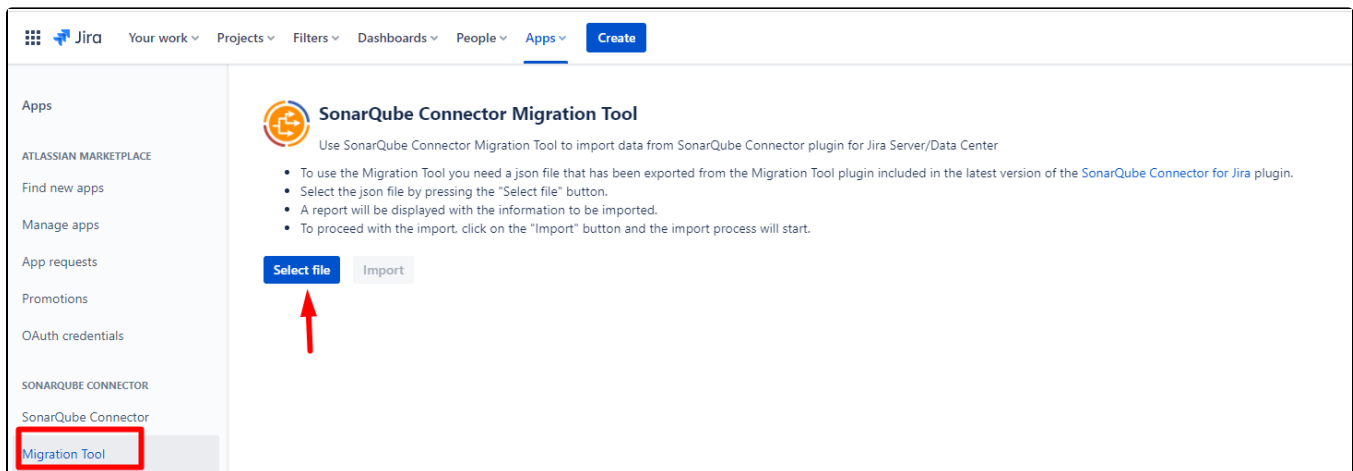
Jira Your work Projects Filters Dashboards People Apps Create

Apps

ATLASSIAN MARKETPLACE

Find new apps

Manage apps

App requests

Promotions

OAuth credentials

SONARQUBE CONNECTOR

SonarQube Connector

Migration Tool

SonarQube Connector Migration Tool

Use SonarQube Connector Migration Tool to import data from SonarQube Connector plugin for Jira Server/Data Center

- To use the Migration Tool you need a json file that has been exported from the Migration Tool plugin included in the latest version of the SonarQube Connector for Jira plugin.
- Select the json file by pressing the "Select file" button.
- A report will be displayed with the information to be imported.
- To proceed with the import, click on the "Import" button and the import process will start.

Select file Import